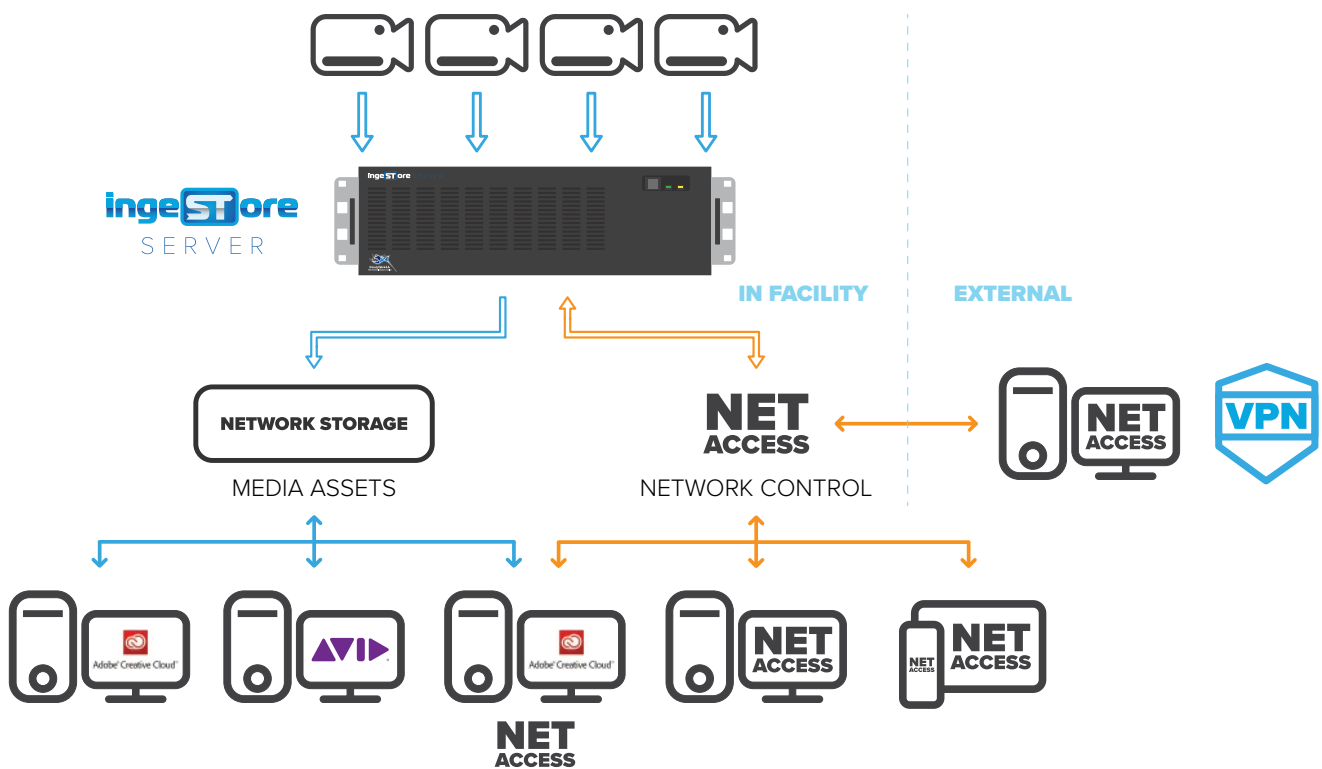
ingeSTore
SERVER

IngeSTore

IN FACILITY

EXTERNAL

NETWORK STORAGE

MEDIA ASSETS

NET ACCESS

NETWORK CONTROL

NET ACCESS

VPN

Adobe Creative Cloud

AVID

Adobe Creative Cloud

NET ACCESS

NET ACCESS

NET ACCESS

NET ACCESS